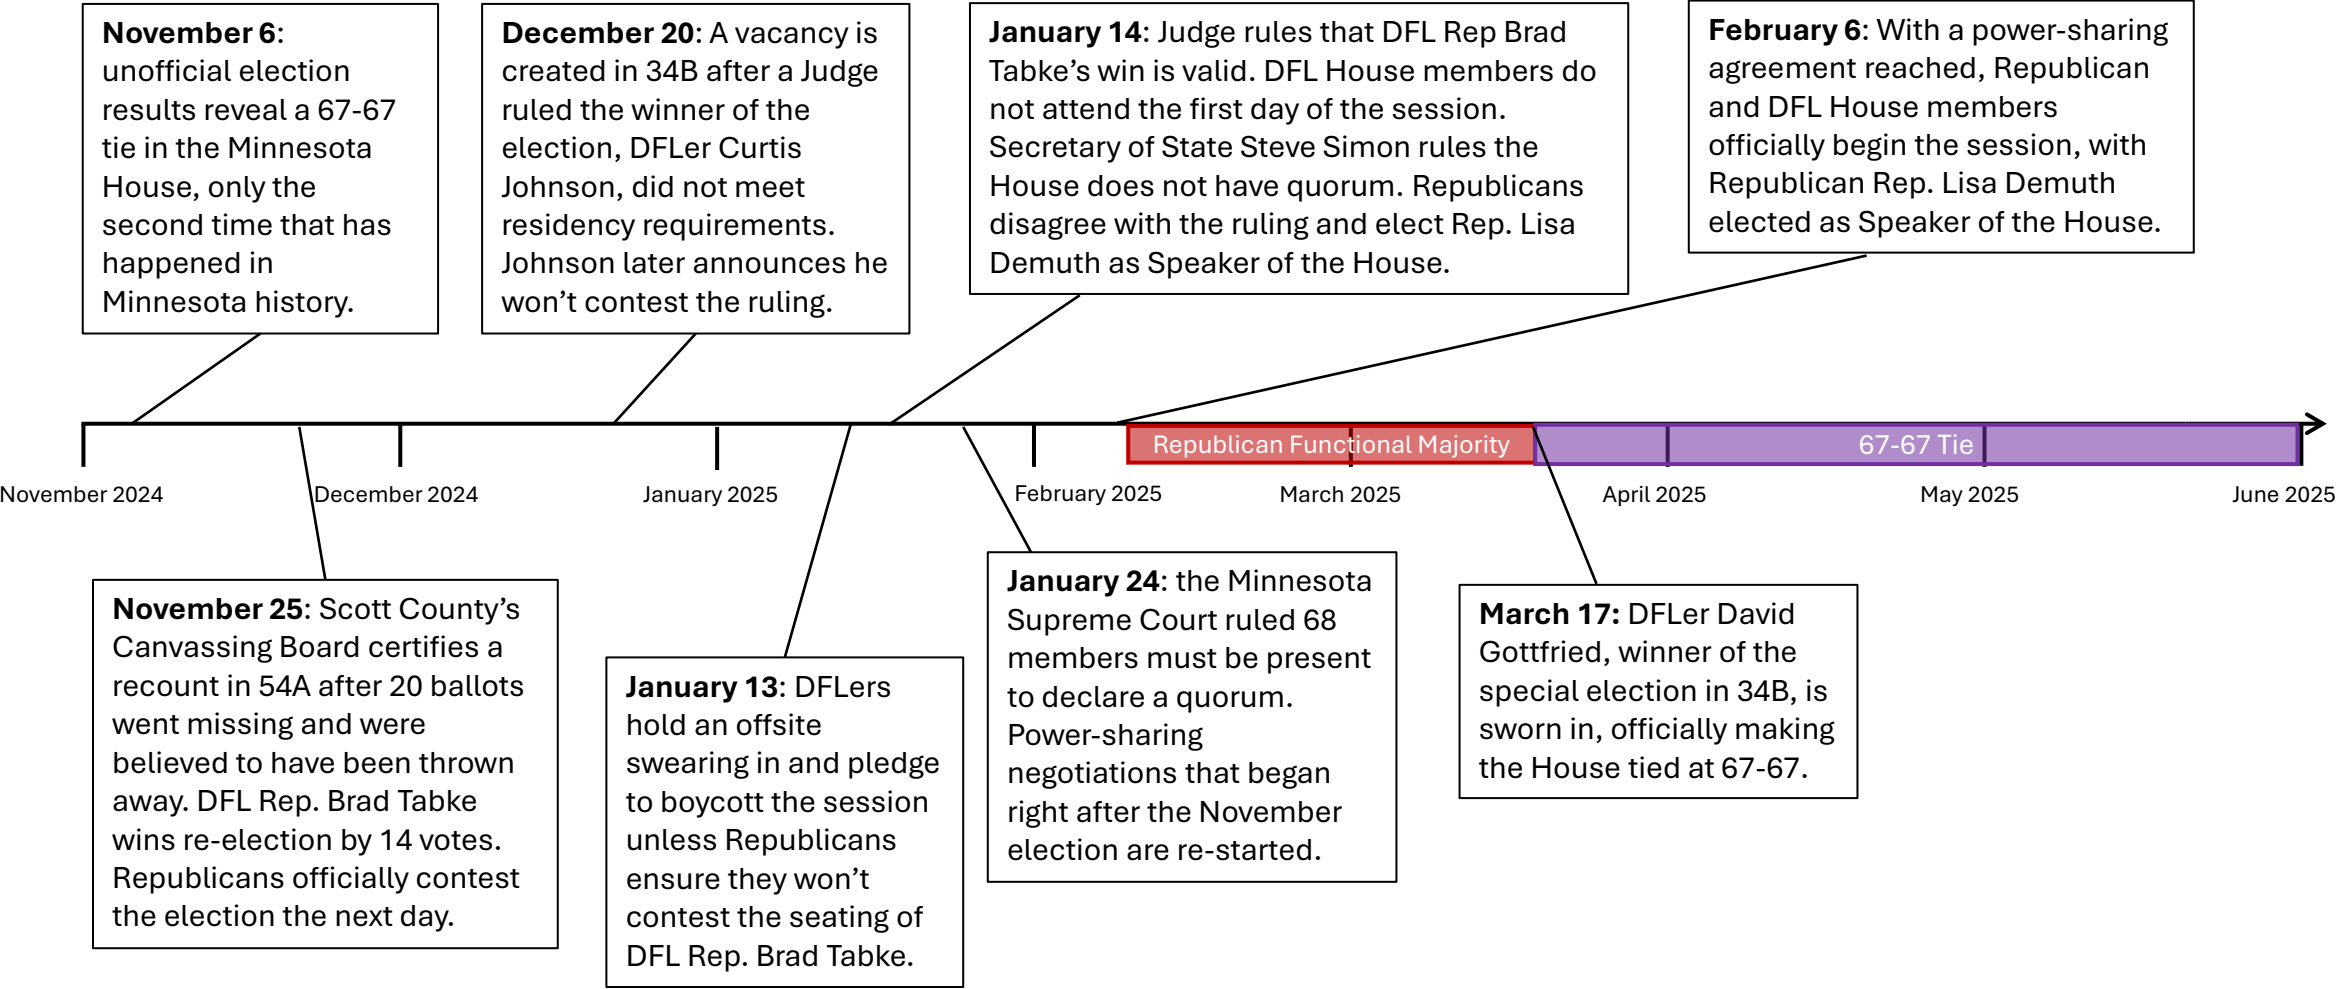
**November 6**: unofficial election results reveal a 67-67 tie in the Minnesota House, only the second time that has happened in Minnesota history.

**December 20**: A vacancy is created in 34B after a Judge ruled the winner of the election, DFLer Curtis Johnson, did not meet residency requirements. Johnson later announces he won't contest the ruling.

**January 14**: Judge rules that DFL Rep Brad Tabke's win is valid. DFL House members do not attend the first day of the session. Secretary of State Steve Simon rules the House does not have quorum. Republicans disagree with the ruling and elect Rep. Lisa Demuth as Speaker of the House.

**February 6**: With a power-sharing agreement reached, Republican and DFL House members officially begin the session, with Republican Rep. Lisa Demuth elected as Speaker of the House.

Republican Functional Majority

67-67 Tie

November 2024

December 2024

January 2025

February 2025

March 2025

April 2025

May 2025

June 2025

**November 25**: Scott County's Canvassing Board certifies a recount in 54A after 20 ballots went missing and were believed to have been thrown away. DFL Rep. Brad Tabke wins re-election by 14 votes. Republicans officially contest the election the next day.

**January 13**: DFLers hold an offsite swearing in and pledge to boycott the session unless Republicans ensure they won't contest the seating of DFL Rep. Brad Tabke.

**January 24**: the Minnesota Supreme Court ruled 68 members must be present to declare a quorum. Power-sharing negotiations that began right after the November election are re-started.

**March 17:** DFLer David Gottfried, winner of the special election in 34B, is sworn in, officially making the House tied at 67-67.